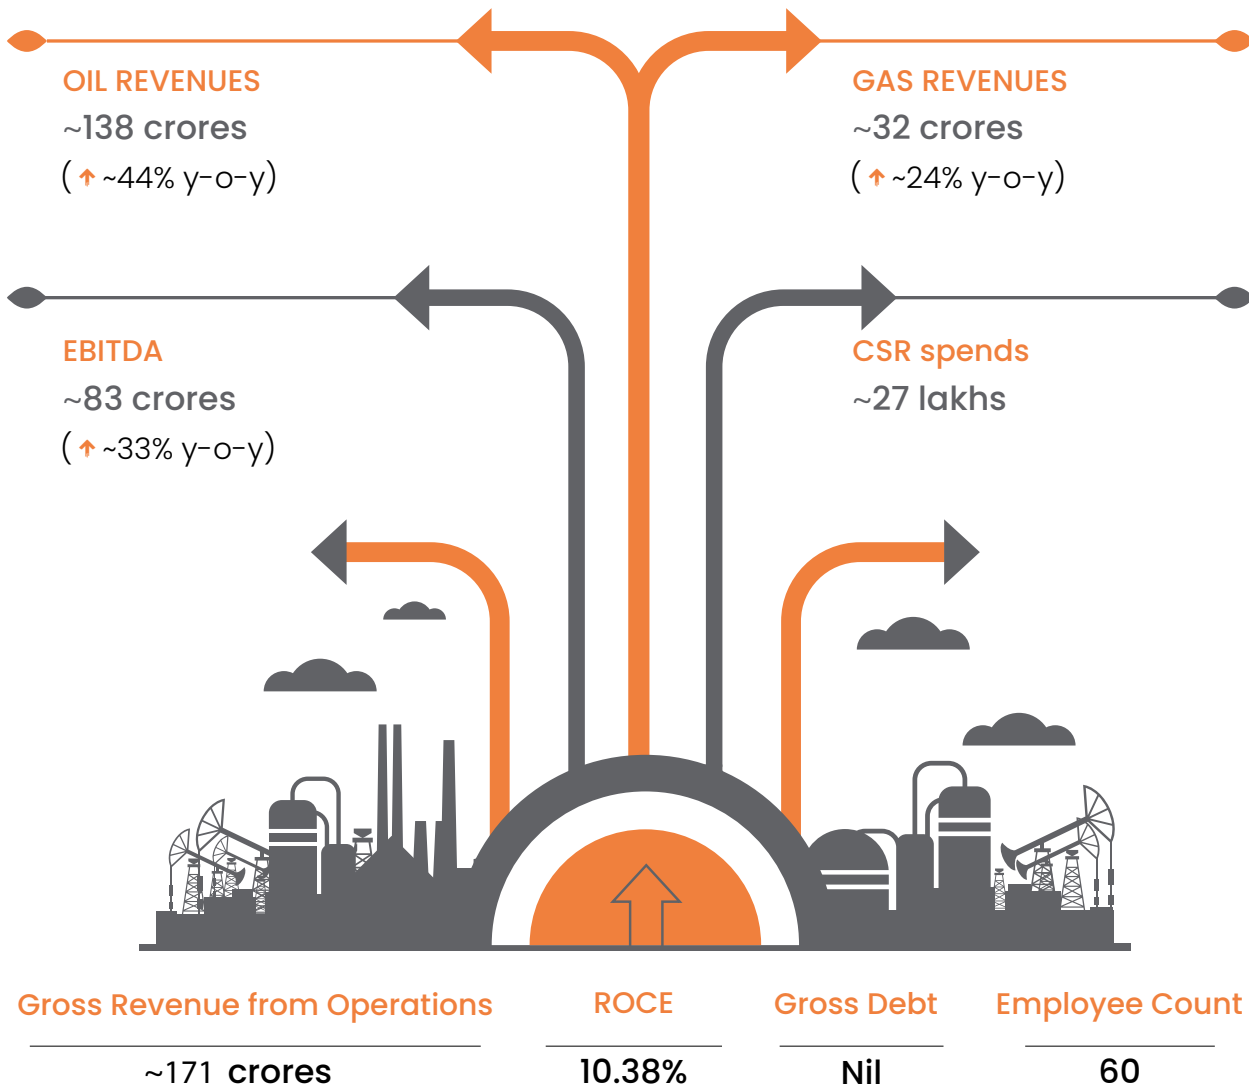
OIL REVENUES
~138 crores
( ↑ ~44% y-o-y)

GAS REVENUES
~32 crores
( ↑ ~24% y-o-y)

EBITDA
~83 crores
( ↑ ~33% y-o-y)

CSR spends
~27 lakhs

Gross Revenue from Operations
~171 crores

ROCE
10.38%

Gross Debt
Nil

Employee Count
60